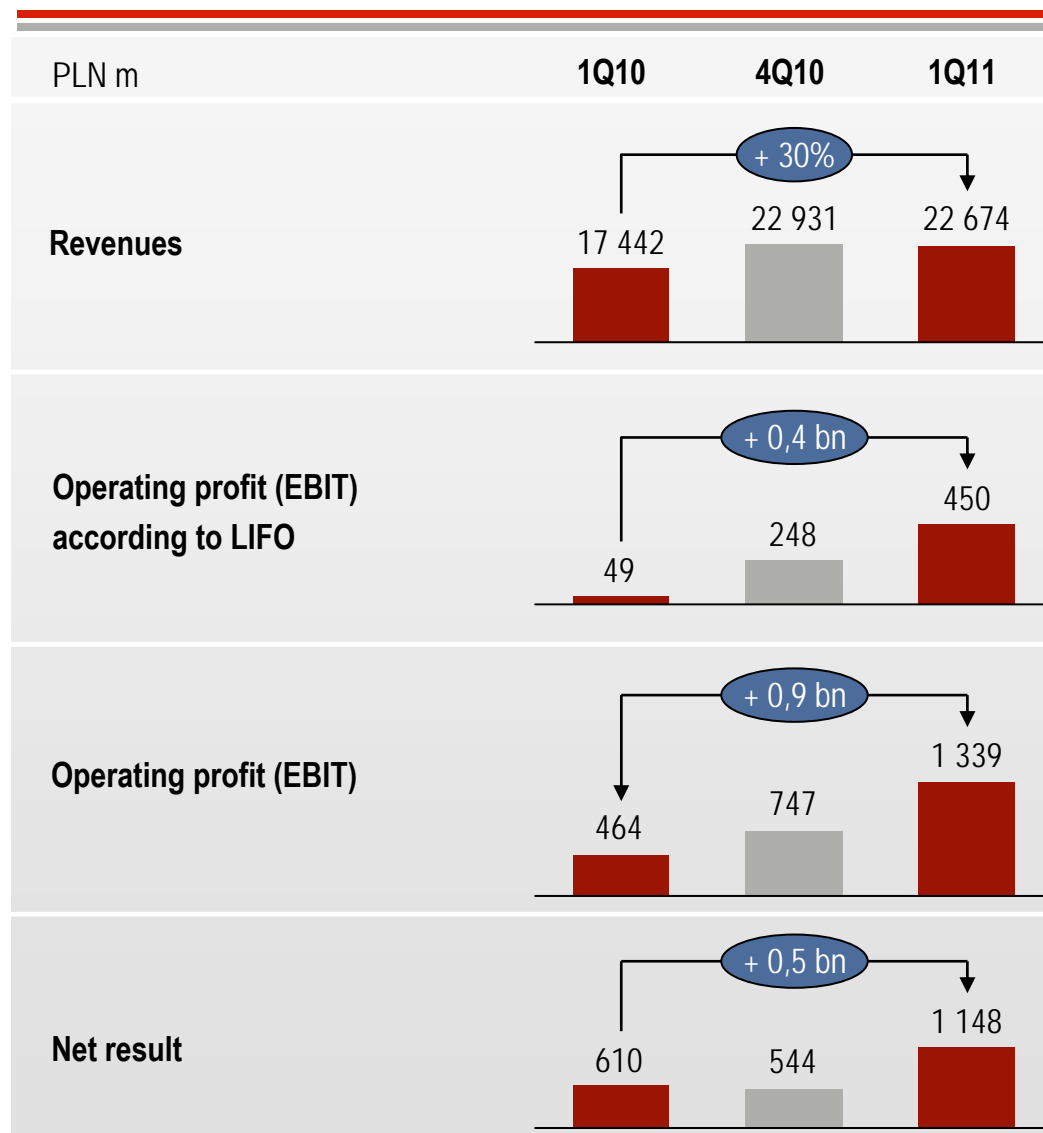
PLN m 1Q10 4Q10 1Q11

Revenues
+ 30%
17 442 22 931 22 674

Operating profit (EBIT) according to LIFO
+ 0,4 bn
49 248 450

Operating profit (EBIT)
+ 0,9 bn
464 747 1 339

Net result
+ 0,5 bn
610 544 1 148